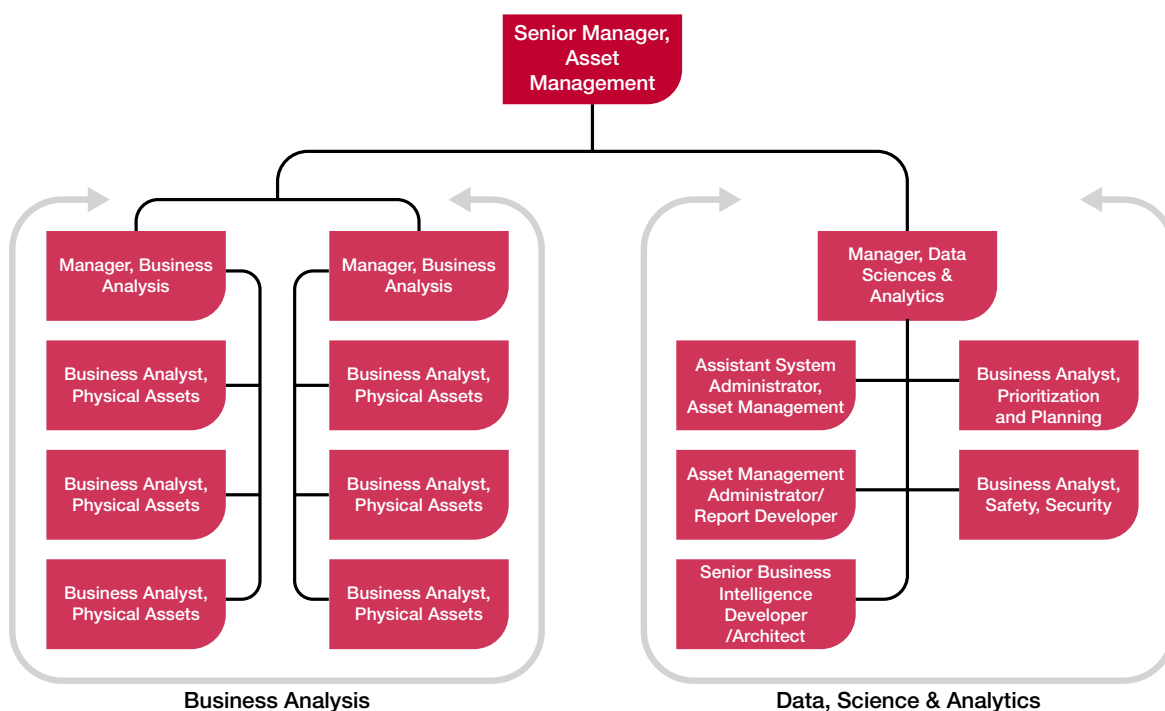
Senior Manager, Asset Management

Manager, Business Analysis

Business Analyst, Physical Assets

Business Analyst, Physical Assets

Business Analyst, Physical Assets

Manager, Business Analysis

Business Analyst, Physical Assets

Business Analyst, Physical Assets

Business Analyst, Physical Assets

Business Analysis

Manager, Data Sciences & Analytics

Assistant System Administrator, Asset Management

Business Analyst, Prioritization and Planning

Asset Management Administrator/ Report Developer

Business Analyst, Safety, Security

Senior Business Intelligence Developer /Architect

Data, Science & Analytics